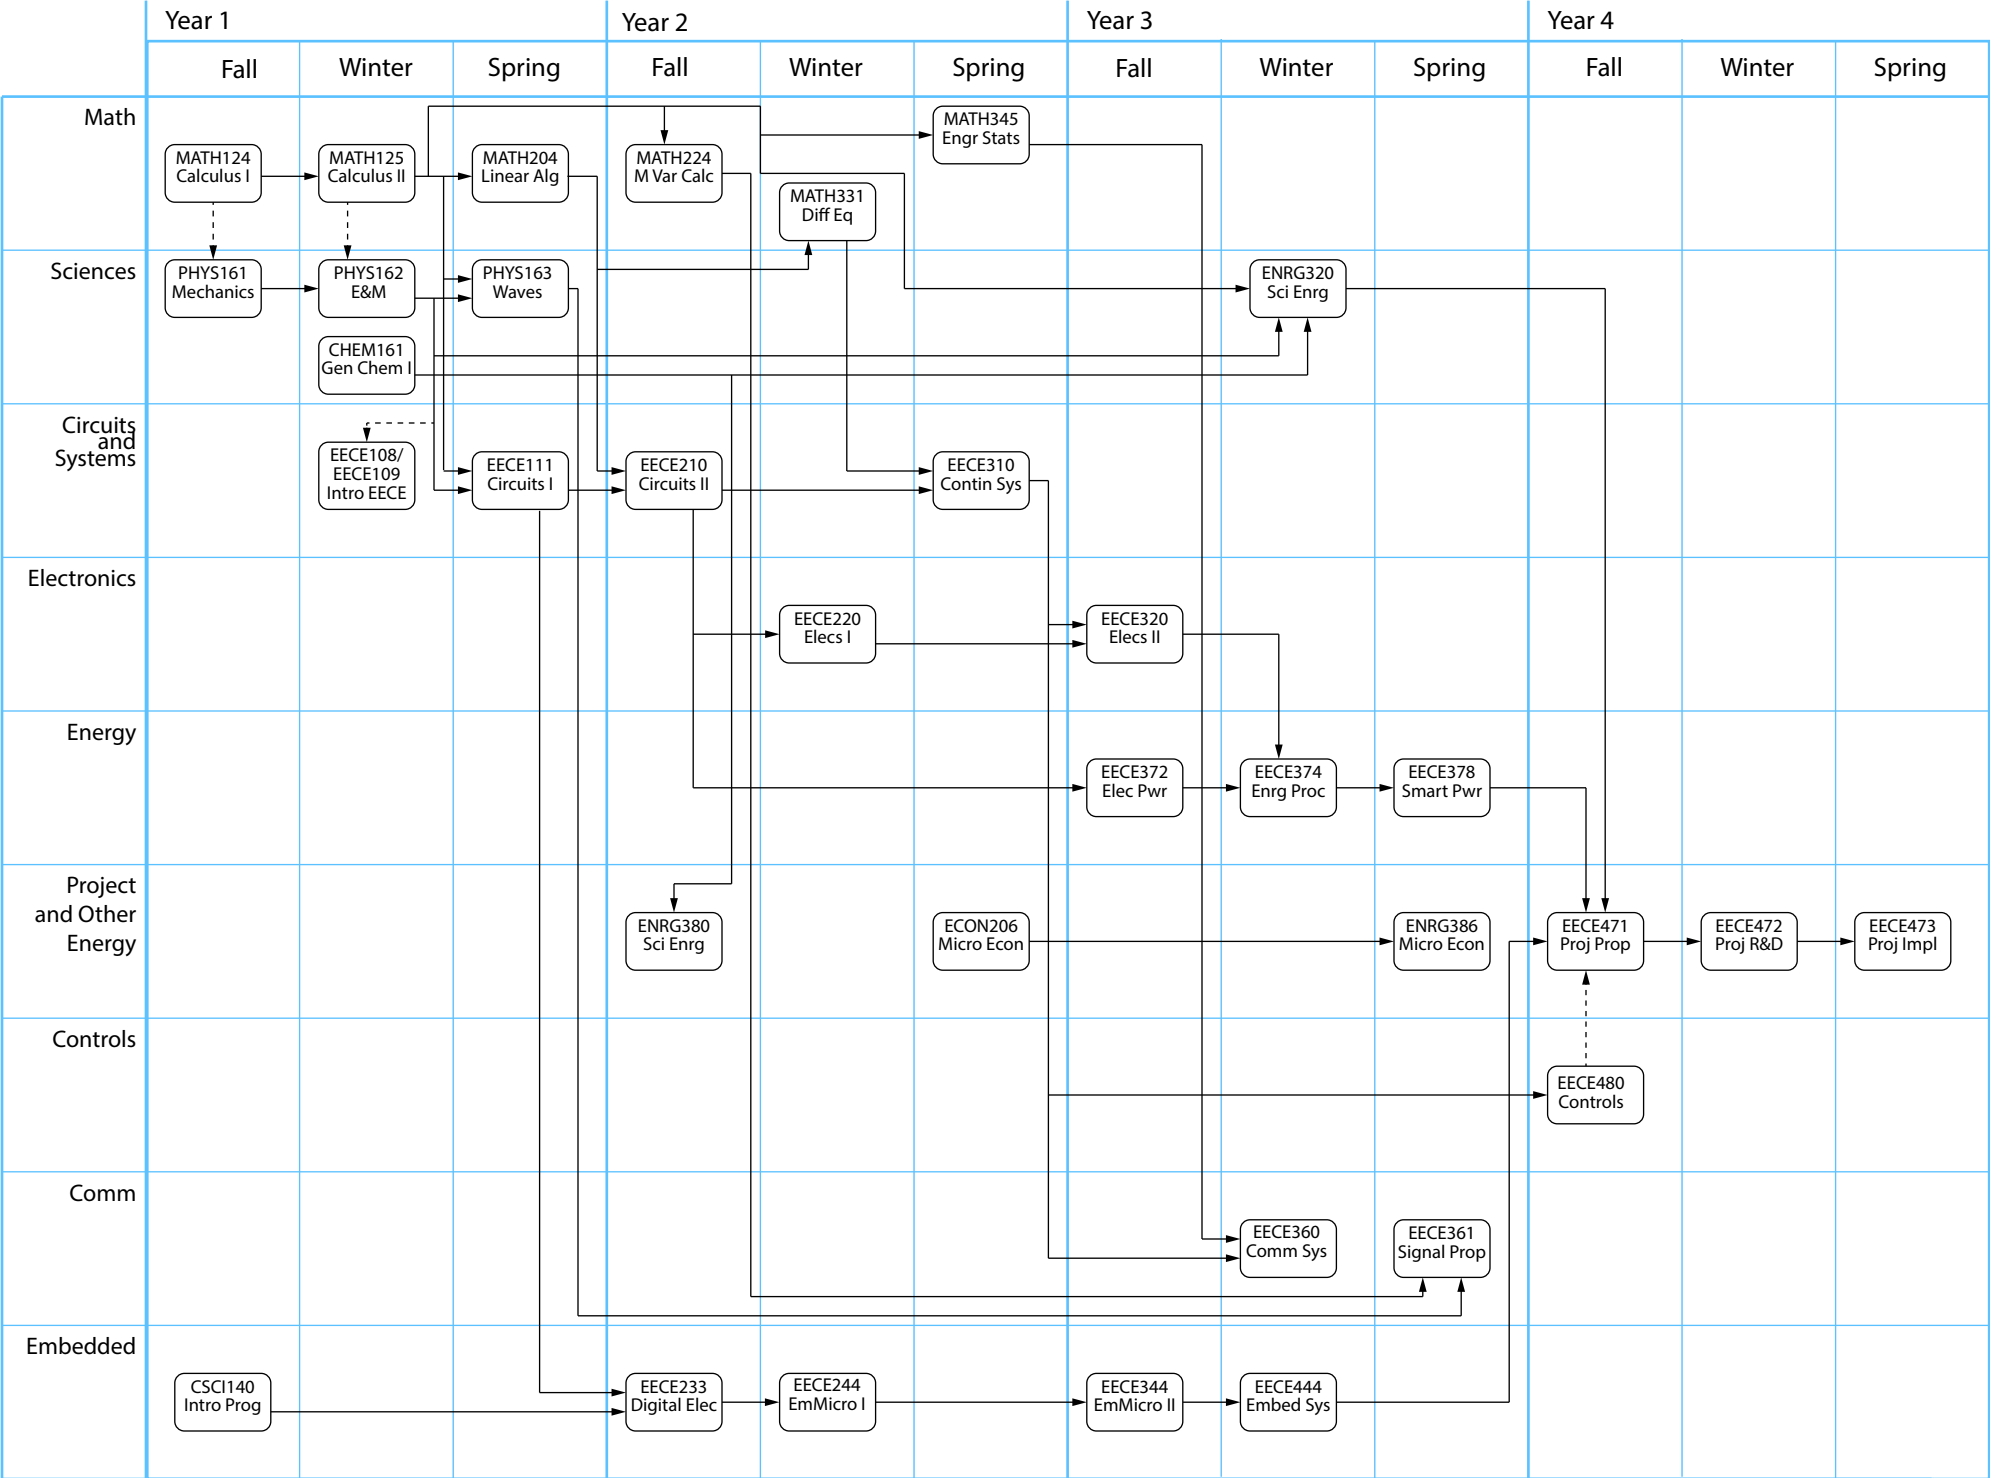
| | Year 1 Fall | Year 1 Winter | Year 1 Spring | Year 2 Fall | Year 2 Winter | Year 2 Spring | Year 3 Fall | Year 3 Winter | Year 3 Spring | Year 4 Fall | Year 4 Winter | Year 4 Spring |
|---|---|---|---|---|---|---|---|---|---|---|---|---|
| Math | MATH124 Calculus I | MATH125 Calculus II | MATH204 Linear Alg | MATH224 M Var Calc | MATH331 Diff Eq | MATH345 Engr Stats | | | | | | |
| Sciences | PHYS161 Mechanics | PHYS162 E&M, CHEM161 Gen Chem I | PHYS163 Waves | | | | | ENRG320 Sci Enrg | | | | |
| Circuits and Systems | | EECE108/ EECE109 Intro EECE | EECE111 Circuits I | EECE210 Circuits II | | EECE310 Contin Sys | | | | | | |
| Electronics | | | | | EECE220 Elecs I | | EECE320 Elecs II | | | | | |
| Energy | | | | | | | EECE372 Elec Pwr | EECE374 Enrg Proc | EECE378 Smart Pwr | | | |
| Project and Other Energy | | | | ENRG380 Sci Enrg | | ECON206 Micro Econ | | | ENRG386 Micro Econ | EECE471 Proj Prop | EECE472 Proj R&D | EECE473 Proj Impl |
| Controls | | | | | | | | | | EECE480 Controls | | |
| Comm | | | | | | | | EECE360 Comm Sys | EECE361 Signal Prop | | | |
| Embedded | CSCI140 Intro Prog | | | EECE233 Digital Elec | EECE244 EmMicro I | | EECE344 EmMicro II | EECE444 Embed Sys | | | | |